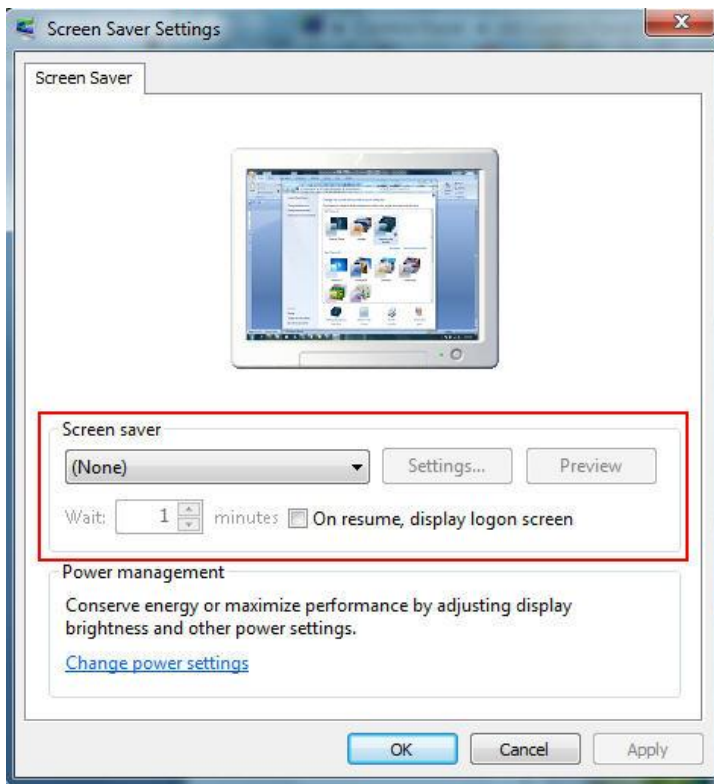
Screen Saver Settings

Screen Saver

Screen saver

(None)

Settings...

Preview

Wait: 1 minutes

On resume, display logon screen

Power management

Conserve energy or maximize performance by adjusting display brightness and other power settings.

Change power settings

OK

Cancel

Apply